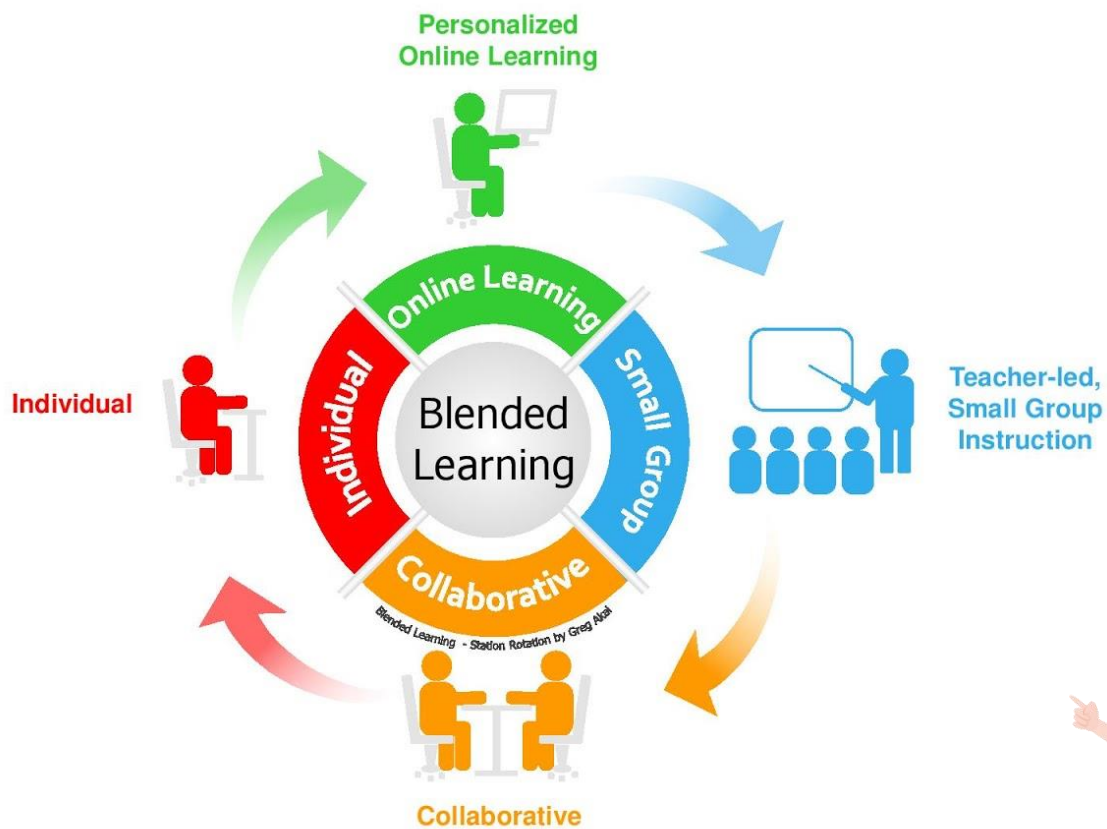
Personalized Online Learning

Teacher-led, Small Group Instruction

Collaborative

Individual

Online Learning

Small Group

Collaborative

Individual

Blended Learning

Blended Learning - Station Rotation by Greg Akai